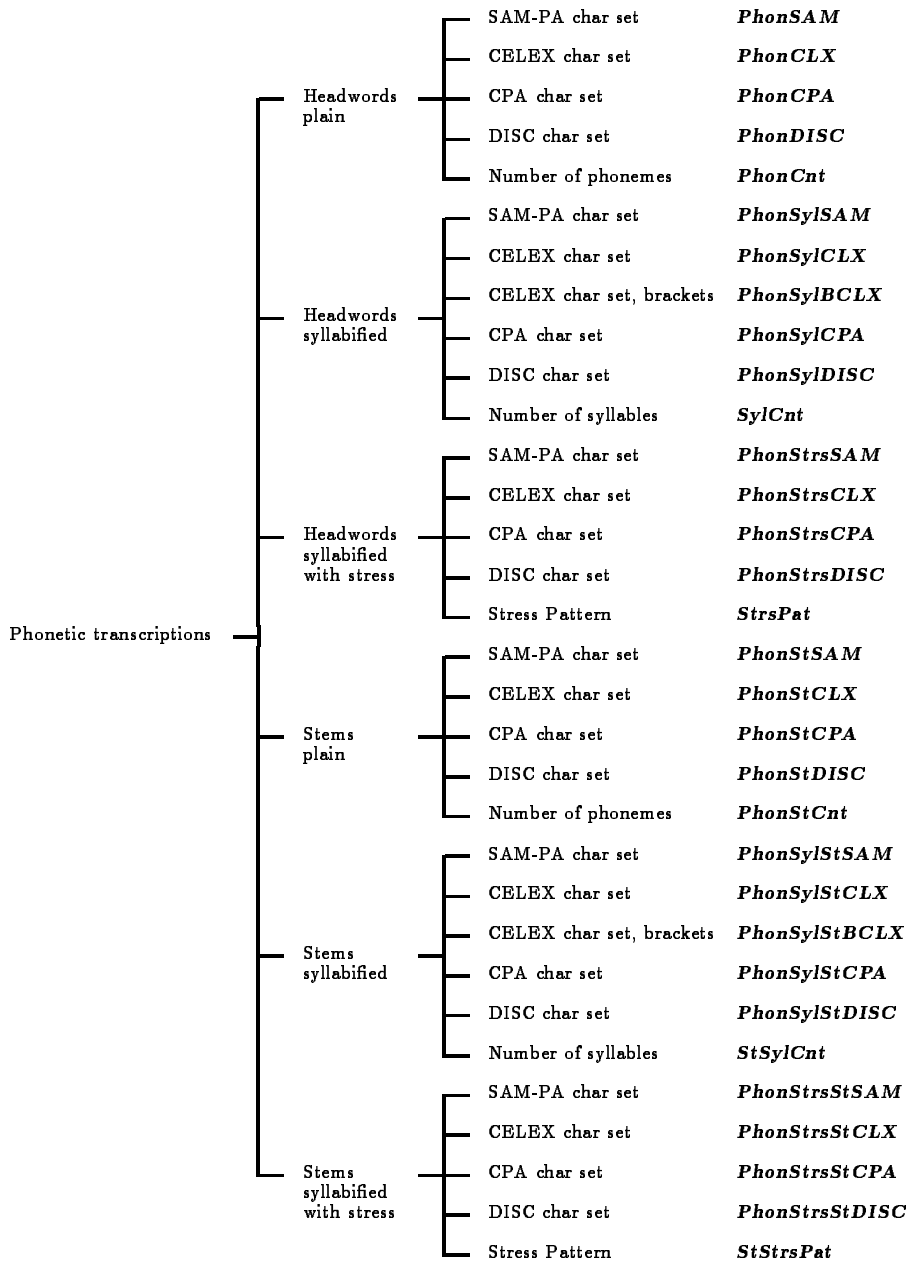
Phonetic transcriptions

Headwords plain

SAM-PA char set **PhonSAM**

CELEX char set **PhonCLX**

CPA char set **PhonCPA**

DISC char set **PhonDISC**

Number of phonemes **PhonCnt**

Headwords syllabified

SAM-PA char set **PhonSylSAM**

CELEX char set **PhonSylCLX**

CELEX char set, brackets **PhonSylBCLX**

CPA char set **PhonSylCPA**

DISC char set **PhonSylDISC**

Number of syllables **SylCnt**

Headwords syllabified with stress

SAM-PA char set **PhonStrsSAM**

CELEX char set **PhonStrsCLX**

CPA char set **PhonStrsCPA**

DISC char set **PhonStrsDISC**

Stress Pattern **StrsPat**

Stems plain

SAM-PA char set **PhonStSAM**

CELEX char set **PhonStCLX**

CPA char set **PhonStCPA**

DISC char set **PhonStDISC**

Number of phonemes **PhonStCnt**

Stems syllabified

SAM-PA char set **PhonSylStSAM**

CELEX char set **PhonSylStCLX**

CELEX char set, brackets **PhonSylStBCLX**

CPA char set **PhonSylStCPA**

DISC char set **PhonSylStDISC**

Number of syllables **StSylCnt**

Stems syllabified with stress

SAM-PA char set **PhonStrsStSAM**

CELEX char set **PhonStrsStCLX**

CPA char set **PhonStrsStCPA**

DISC char set **PhonStrsStDISC**

Stress Pattern **StStrsPat**